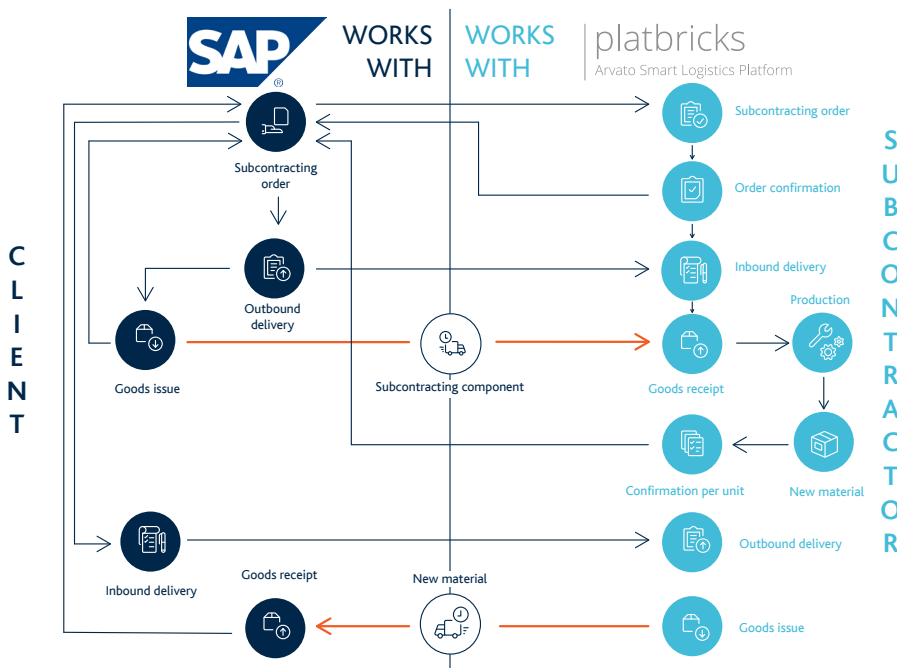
SAP®

WORKS WITH

WORKS WITH

platbricks
Arvato Smart Logistics Platform

CLIENT

Subcontracting order

Outbound delivery

Goods issue

Subcontracting component

Inbound delivery

Goods receipt

New material

Subcontracting order

Order confirmation

Inbound delivery

Production

Goods receipt

Confirmation per unit

New material

Outbound delivery

Goods issue

SUBCONTRACTOR